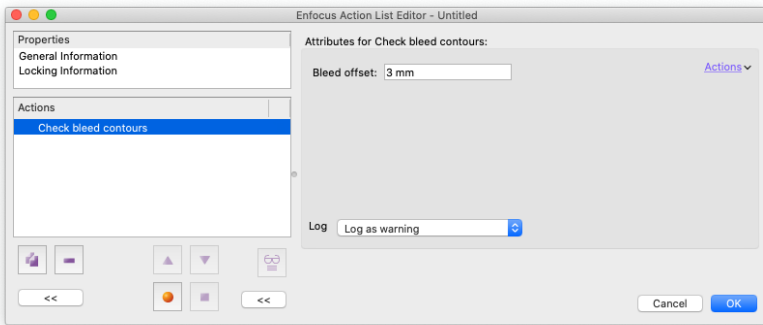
Enfocus Action List Editor - Untitled

Properties
General Information
Locking Information

Actions
Check bleed contours

<<

<<

Attributes for Check bleed contours:

Bleed offset: 3 mm

Actions

Log Log as warning

Cancel OK